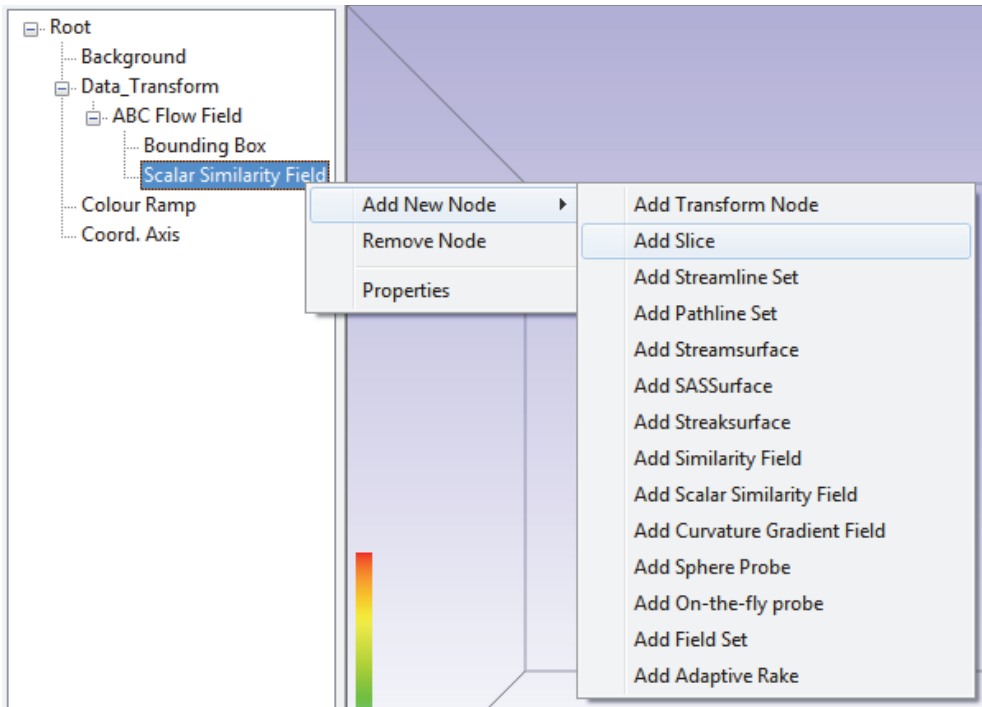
Root
Background
Data_Transform
ABC Flow Field
Bounding Box
Scalar Similarity Field
Colour Ramp
Coord. Axis

Add New Node
Remove Node
Properties

Add Transform Node
Add Slice
Add Streamline Set
Add Pathline Set
Add Streamsurface
Add SASSurface
Add Streaksurface
Add Similarity Field
Add Scalar Similarity Field
Add Curvature Gradient Field
Add Sphere Probe
Add On-the-fly probe
Add Field Set
Add Adaptive Rake